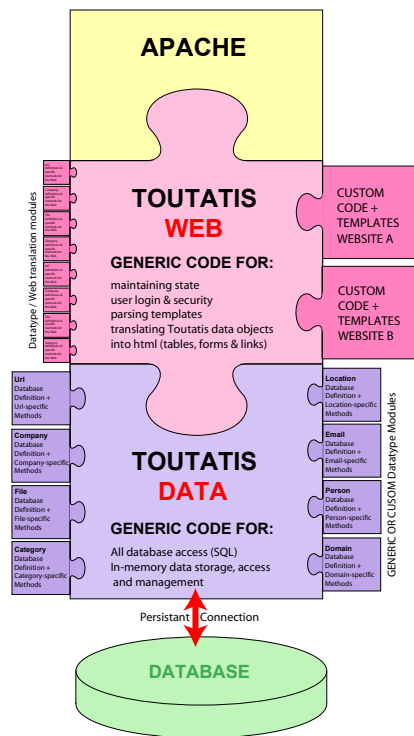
APACHE

Datatype / Web translation modules

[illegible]
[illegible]
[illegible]
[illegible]
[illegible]
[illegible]
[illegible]
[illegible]

TOUTATIS
WEB

GENERIC CODE FOR:
maintaining state
user login & security
parsing templates
translating Toutatis data objects into html (tables, forms & links)

CUSTOM CODE + TEMPLATES WEBSITE A

CUSTOM CODE + TEMPLATES WEBSITE B

Url
Database Definition + Url-specific Methods

Company
Database Definition + Company-specific Methods

File
Database Definition + File-specific Methods

Category
Database Definition + Category-specific Methods

TOUTATIS
DATA

GENERIC CODE FOR:
All database access (SQL)
In-memory data storage, access and management

Location
Database Definition + Location-specific Methods

Email
Database Definition + Email-specific Methods

Person
Database Definition + Person-specific Methods

Domain
Database Definition + Domain-specific Methods

GENERIC OR CUSOM Datatype Modules

Persistant Connection

DATABASE